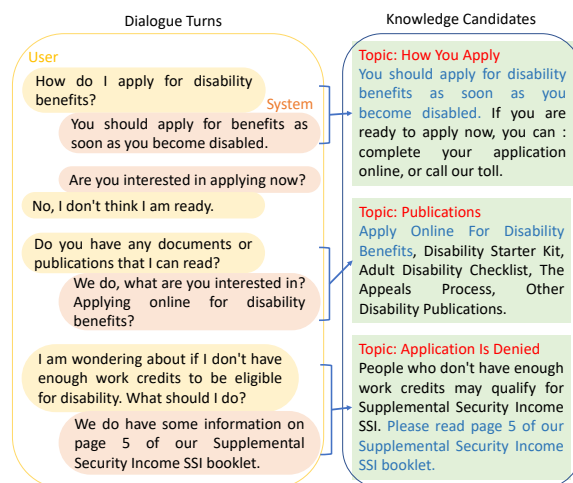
Dialogue Turns

Knowledge Candidates

User

How do I apply for disability benefits?

System

You should apply for benefits as soon as you become disabled.

Are you interested in applying now?

No, I don't think I am ready.

Do you have any documents or publications that I can read?

We do, what are you interested in? Applying online for disability benefits?

I am wondering about if I don't have enough work credits to be eligible for disability. What should I do?

We do have some information on page 5 of our Supplemental Security Income SSI booklet.

Topic: How You Apply
You should apply for disability benefits as soon as you become disabled. If you are ready to apply now, you can : complete your application online, or call our toll.

Topic: Publications
Apply Online For Disability Benefits, Disability Starter Kit, Adult Disability Checklist, The Appeals Process, Other Disability Publications.

Topic: Application Is Denied
People who don't have enough work credits may qualify for Supplemental Security Income SSI. Please read page 5 of our Supplemental Security Income SSI booklet.